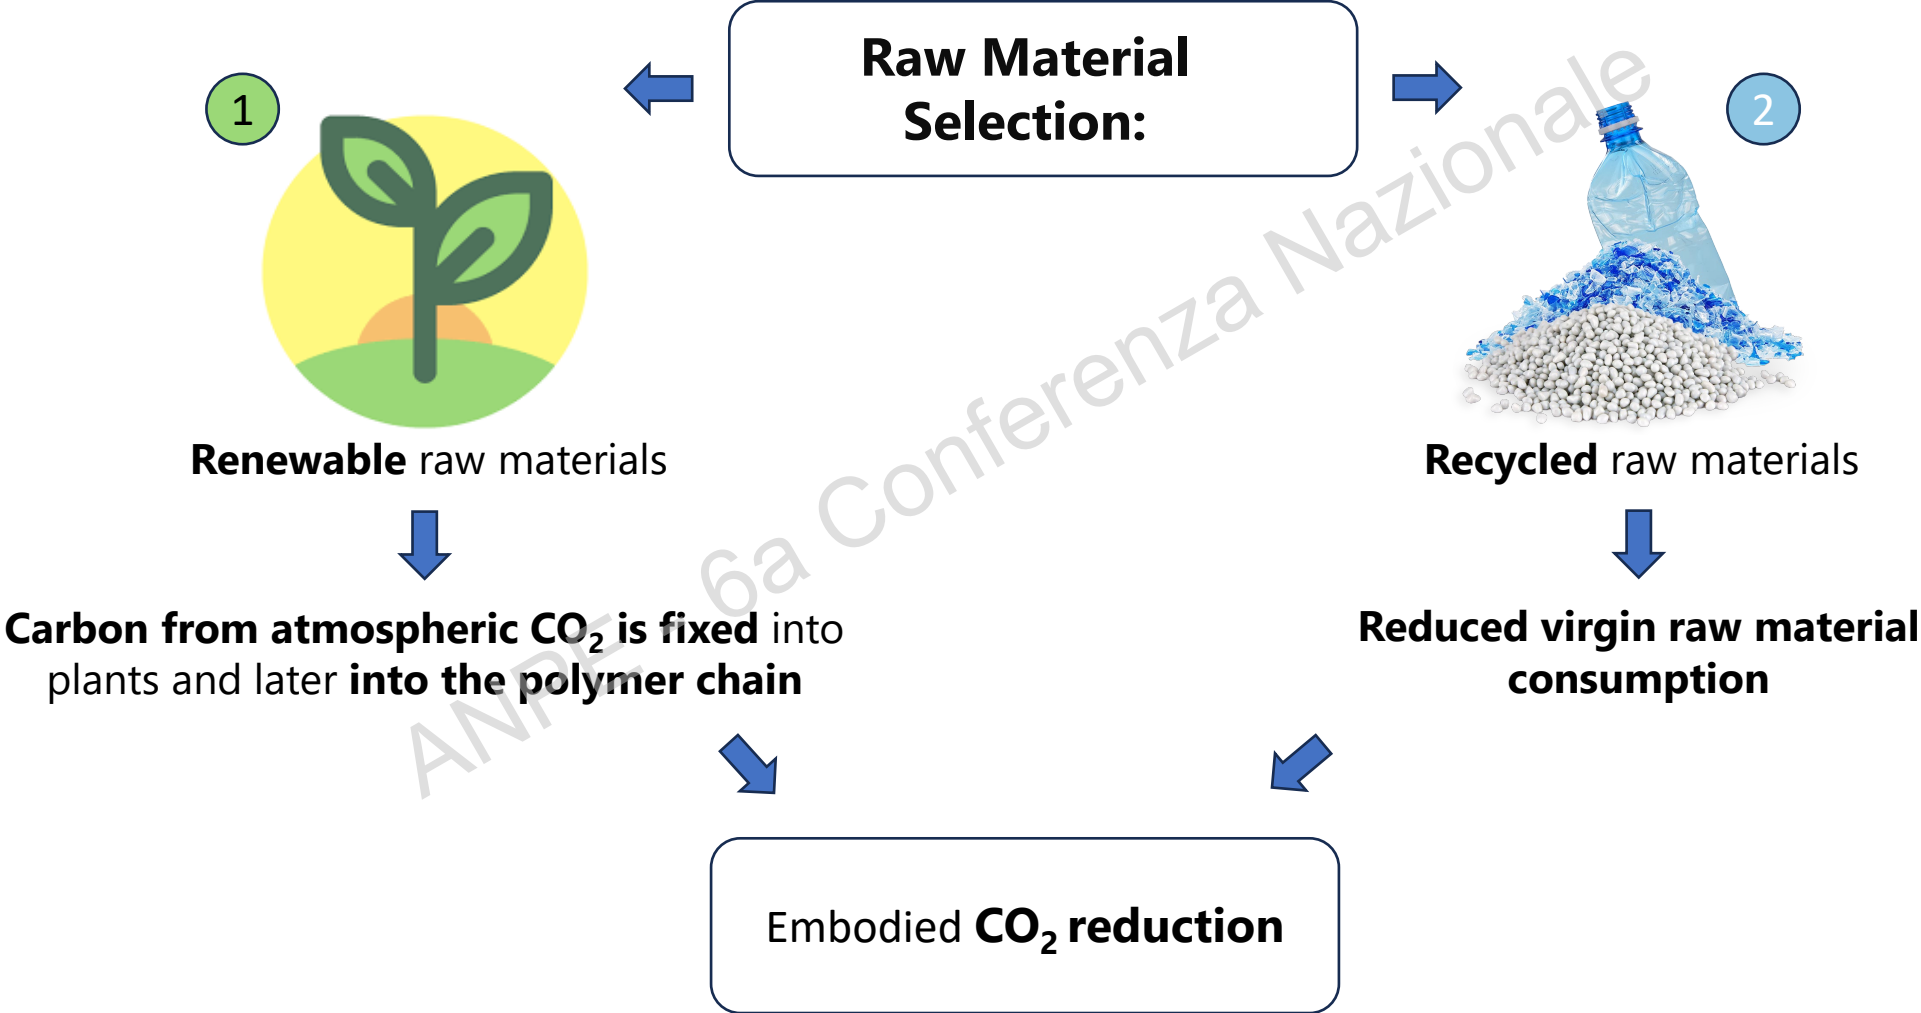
Raw Material Selection:

1

Renewable raw materials

Carbon from atmospheric $CO_2$ is fixed into plants and later into the polymer chain

2

Recycled raw materials

Reduced virgin raw material consumption

Embodied $CO_2$ reduction

ANPE - 6a Conferenza Nazionale